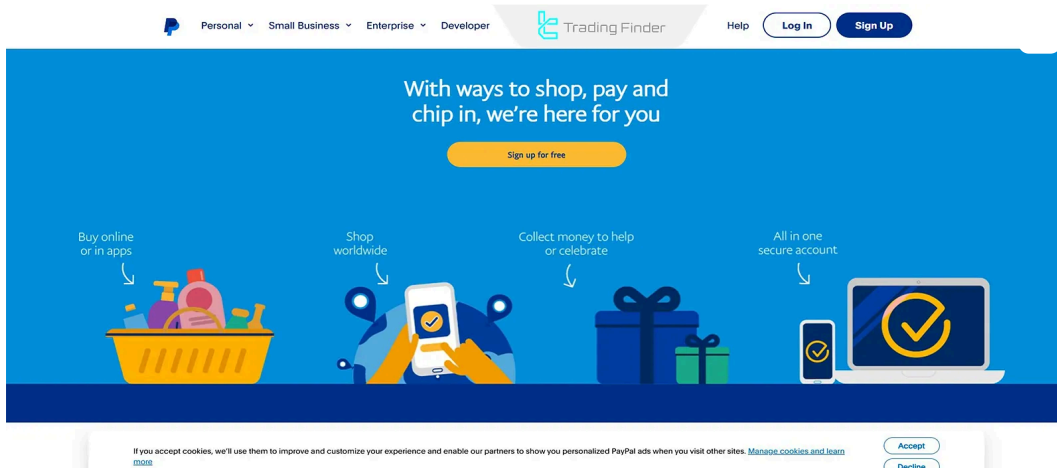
Personal Small Business Enterprise Developer Trading Finder Help Log In Sign Up

With ways to shop, pay and chip in, we're here for you

Sign up for free

Buy online or in apps

Shop worldwide

Collect money to help or celebrate

All in one secure account

If you accept cookies, we'll use them to improve and customize your experience and enable our partners to show you personalized PayPal ads when you visit other sites. Manage cookies and learn more

Accept

Decline